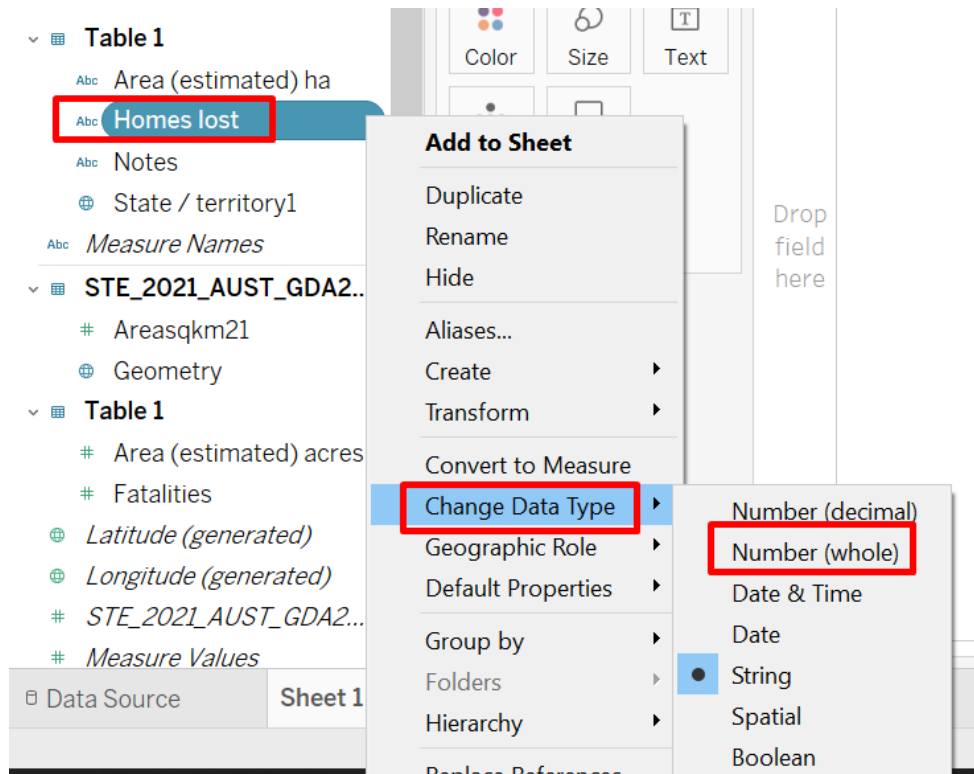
Table 1
Abc Area (estimated) ha
Abc Homes lost
Abc Notes
State / territory1
Abc Measure Names
STE_2021_AUST_GDA2...
Areasqkm21
Geometry
Table 1
Area (estimated) acres
Fatalities
Latitude (generated)
Longitude (generated)
STE_2021_AUST_GDA2...
Measure Values

Color
Size
Text

Drop field here

Add to Sheet
Duplicate
Rename
Hide
Aliases...
Create
Transform
Convert to Measure
Change Data Type
Geographic Role
Default Properties
Group by
Folders
Hierarchy
Replace References

Number (decimal)
Number (whole)
Date & Time
Date
String
Spatial
Boolean

Data Source
Sheet 1